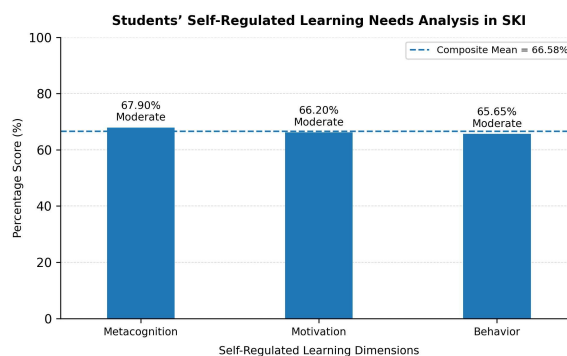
Students' Self-Regulated Learning Needs Analysis in SKI

Composite Mean = 66.58%

Percentage Score (%)

100
80
60
40
20
0

67.90%
Moderate

66.20%
Moderate

65.65%
Moderate

Metacognition
Motivation
Behavior

Self-Regulated Learning Dimensions